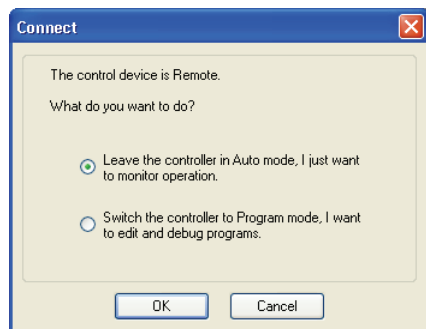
Connect

The control device is Remote.

What do you want to do?

Leave the controller in Auto mode, I just want to monitor operation.

Switch the controller to Program mode, I want to edit and debug programs.

OK

Cancel